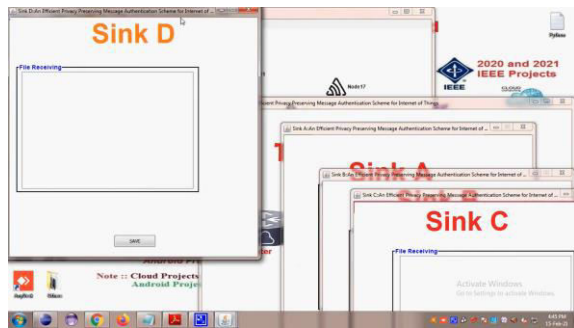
Sink D:An Efficient Privacy Preserving Message Authentication Scheme for Internet of Things

Sink D

File Receiving

SAVE

Node17

2020 and 2021 IEEE Projects

IEEE

Dylime

Sink A:An Efficient Privacy Preserving Message Authentication Scheme for Internet of Things

Sink A:An Efficient Privacy Preserving Message Authentication Scheme for Internet of ...

Sink A

Sink B:An Efficient Privacy Preserving Message Authentication Scheme for Internet of ...

Sink C:An Efficient Privacy Preserving Message Authentication Scheme for Internet of ...

Sink C

File Receiving

Activate Windows
Go to Settings to activate Windows.

Note :: Cloud Projects
Android Projects

Android Pr

ter

4:43 PM
13-Feb-21